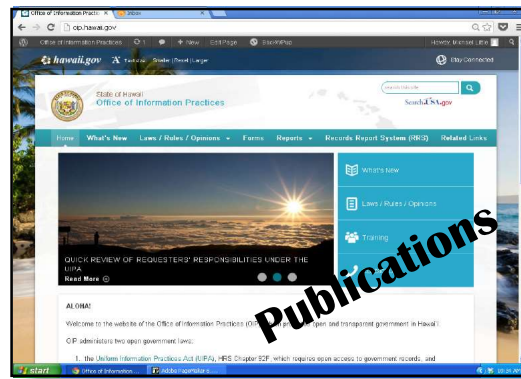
Office of Information Practic ×
Inbox ×
oip.hawaii.gov
Office of Information Practices 1 + New Edit Page BackWPop
Howdy, Manuel Little
hawaii.gov Text size: Smaller | Reset | Larger
Stay Connected
State of Hawaii
Office of Information Practices
Search Website
SearchUSA.gov
Home What's New Laws / Rules / Opinions Forms Reports Records Report System (RRS) Related Links
What's New
Laws / Rules / Opinions
Training
QUICK REVIEW OF REQUESTERS' RESPONSIBILITIES UNDER THE UIPA
Read More
Publications
ALOHA!
Welcome to the website of the Office of Information Practices (OIP) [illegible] open and transparent government in Hawaii.
OIP administers two open government laws:
1. the Uniform Information Practices Act (UIPA), HRS Chapter 92F, which requires open access to government records, and
start
Office of Information ...